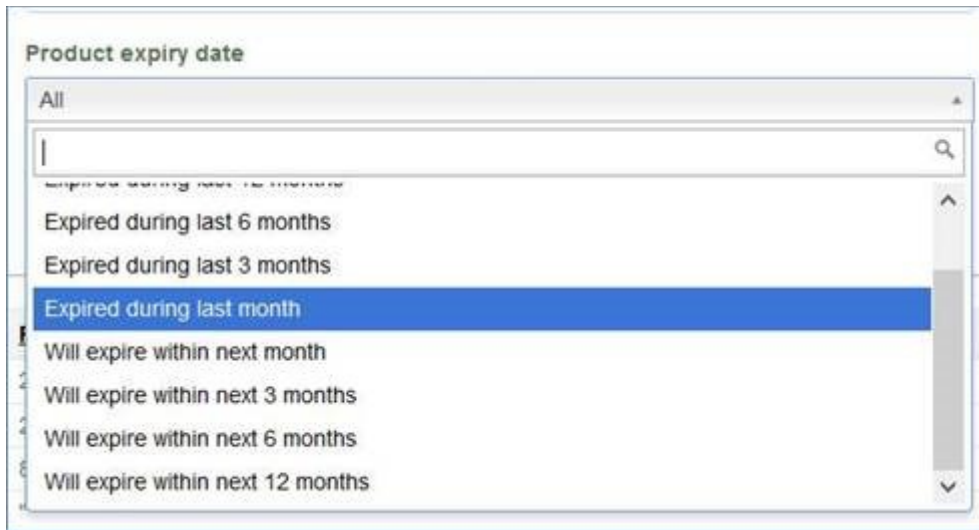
Product expiry date

All

Expired during last 12 months
Expired during last 6 months
Expired during last 3 months
Expired during last month
Will expire within next month
Will expire within next 3 months
Will expire within next 6 months
Will expire within next 12 months